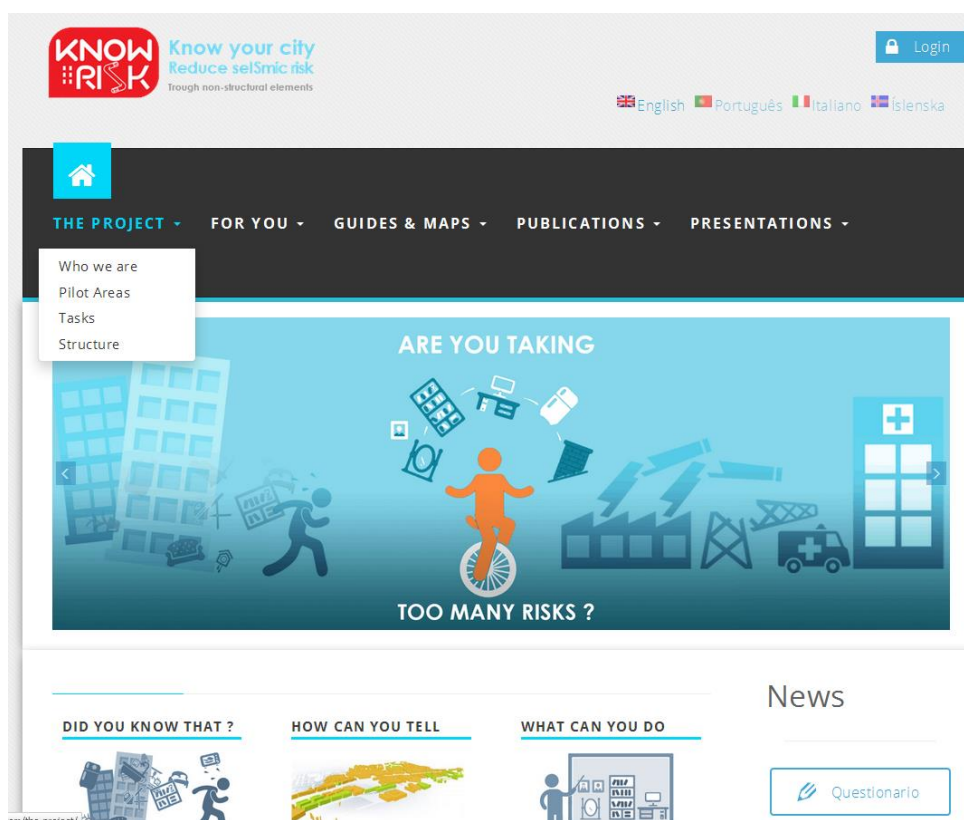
KNOW RISK
Know your city
Reduce selSmic risk
Trough non-structural elements

Login

English Português Italiano Íslenska

THE PROJECT
FOR YOU
GUIDES & MAPS
PUBLICATIONS
PRESENTATIONS

Who we are
Pilot Areas
Tasks
Structure

ARE YOU TAKING
TOO MANY RISKS ?

DID YOU KNOW THAT ?
HOW CAN YOU TELL
WHAT CAN YOU DO

News

Questionario

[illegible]/the-project/